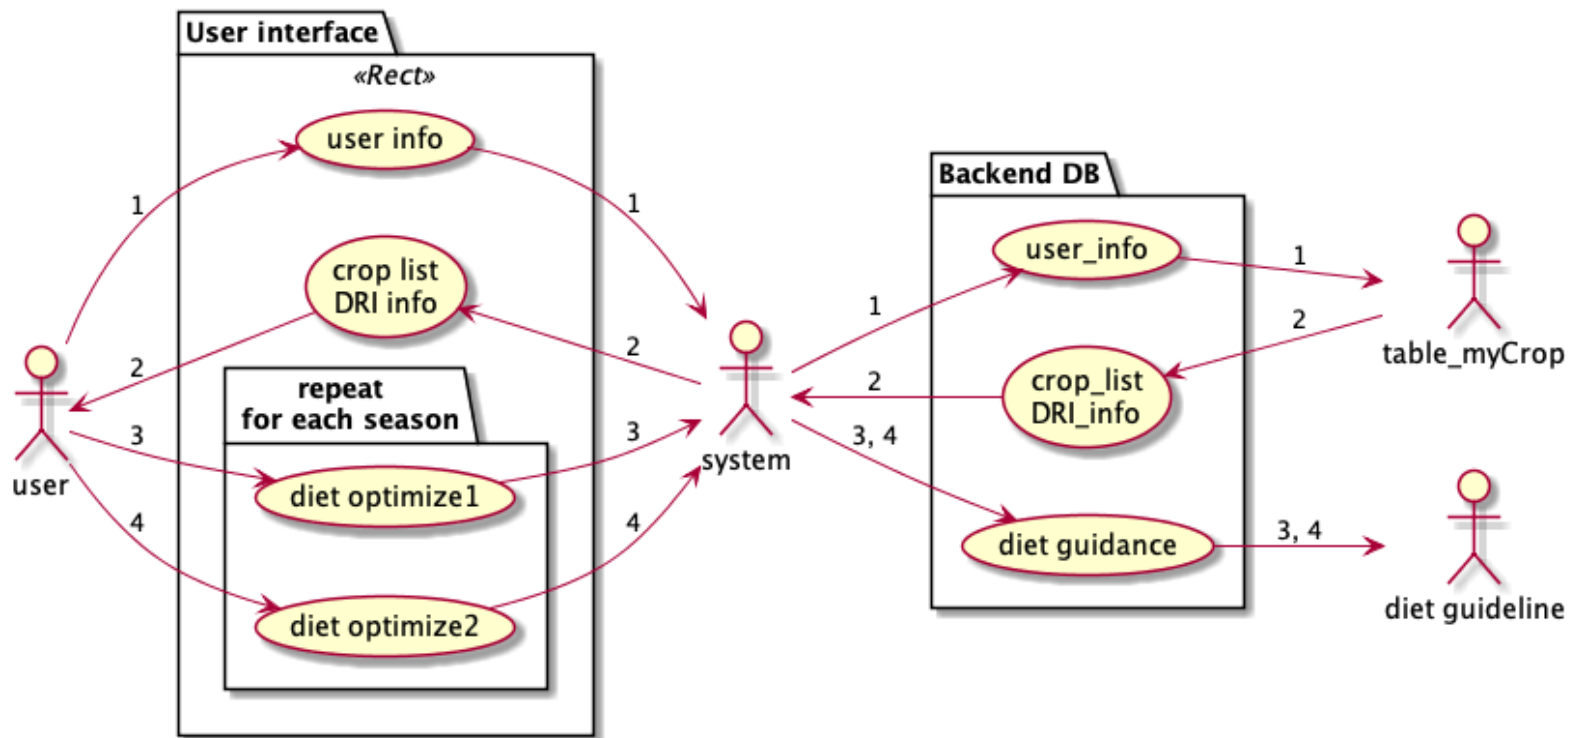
User interface
«Rect»
user info
crop list
DRI info
repeat
for each season
diet optimize1
diet optimize2
user
1
2
3
4
1
2
3
4
system
Backend DB
user_info
crop_list
DRI_info
diet guidance
1
2
3, 4
1
2
3, 4
table_myCrop
diet guideline